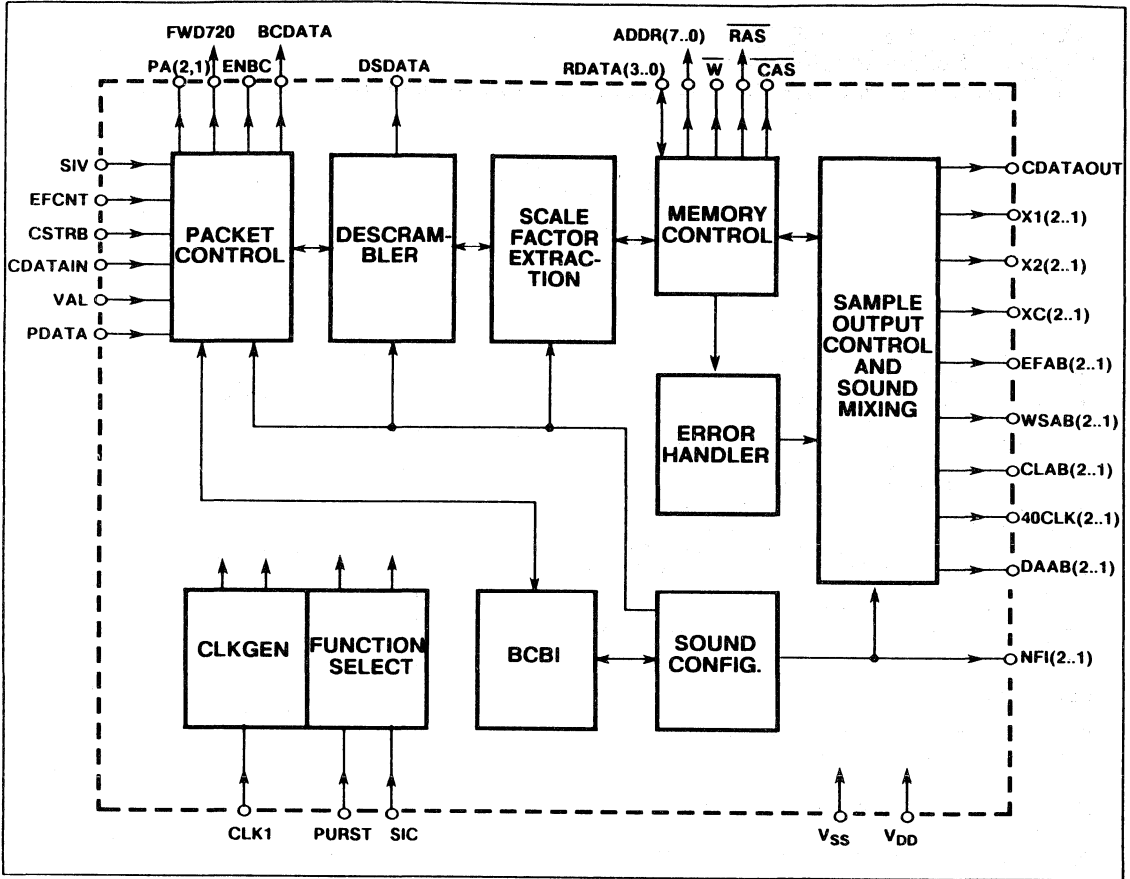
FWD720 BCDATA
PA(2,1) ENBC
DSDATA
ADDR(7..0) $\overline{RAS}$
RDATA(3..0) $\overline{W}$ $\overline{CAS}$

SIV
EFCNT
CSTRB
CDATAIN
VAL
PDATA

PACKET CONTROL

DESCRAMBLER

SCALE FACTOR EXTRACTION

MEMORY CONTROL

SAMPLE OUTPUT CONTROL AND SOUND MIXING

ERROR HANDLER

CDATAOUT
X1(2..1)
X2(2..1)
XC(2..1)
EFAB(2..1)
WSAB(2..1)
CLAB(2..1)
40CLK(2..1)
DAAB(2..1)

CLKGEN

FUNCTION SELECT

BCBI

SOUND CONFIG.

NFI(2..1)

CLK1 PURST SIC
$V_{SS}$ $V_{DD}$